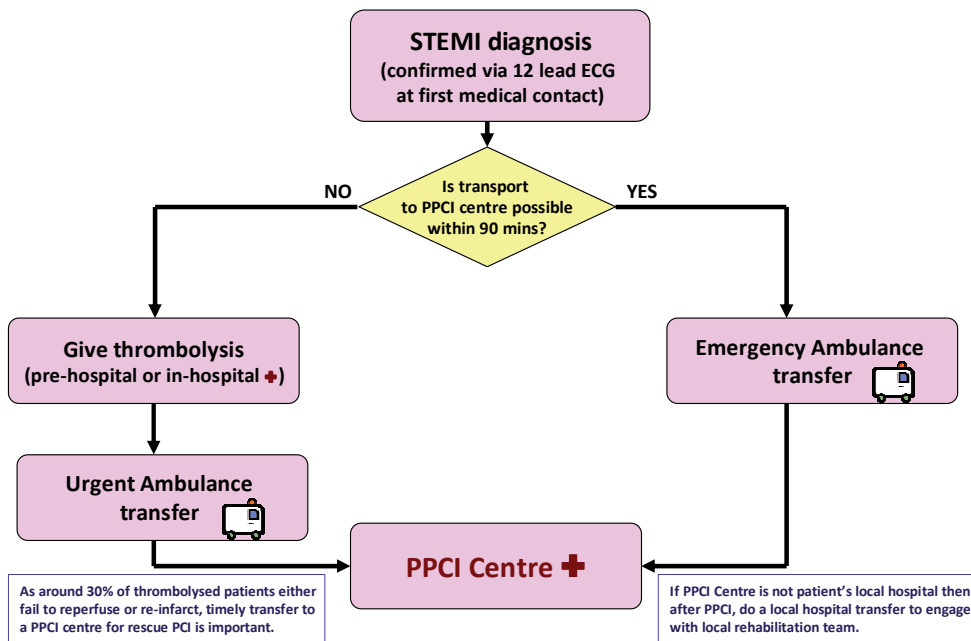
STEMI diagnosis
(confirmed via 12 lead ECG at first medical contact)

Is transport to PPCI centre possible within 90 mins?

NO

YES

Give thrombolysis
(pre-hospital or in-hospital )

Emergency Ambulance transfer

Urgent Ambulance transfer

PPCI Centre

As around 30% of thrombolysed patients either fail to reperfuse or re-infarct, timely transfer to a PPCI centre for rescue PCI is important.

If PPCI Centre is not patient's local hospital then after PPCI, do a local hospital transfer to engage with local rehabilitation team.